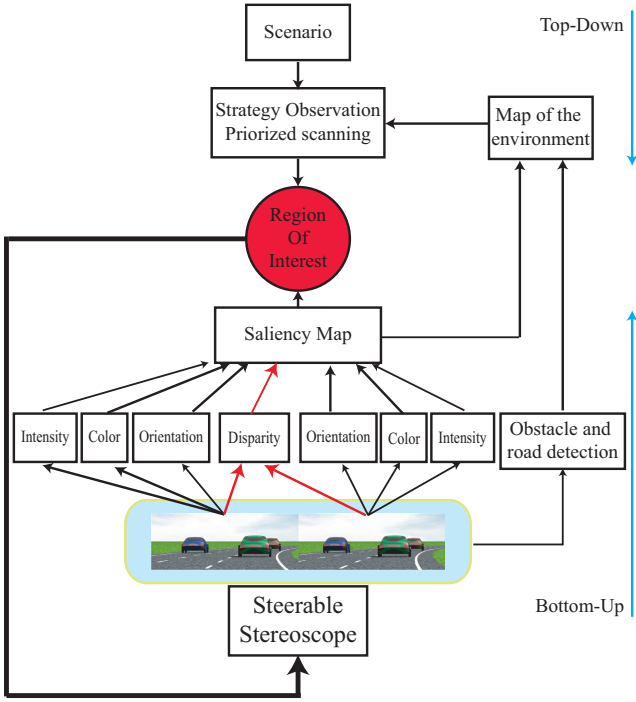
Scenario

Top-Down

Strategy Observation
Priorized scanning

Map of the environment

Region Of Interest

Saliency Map

Intensity

Color

Orientation

Disparity

Orientation

Color

Intensity

Obstacle and road detection

Bottom-Up

Steerable Stereoscope